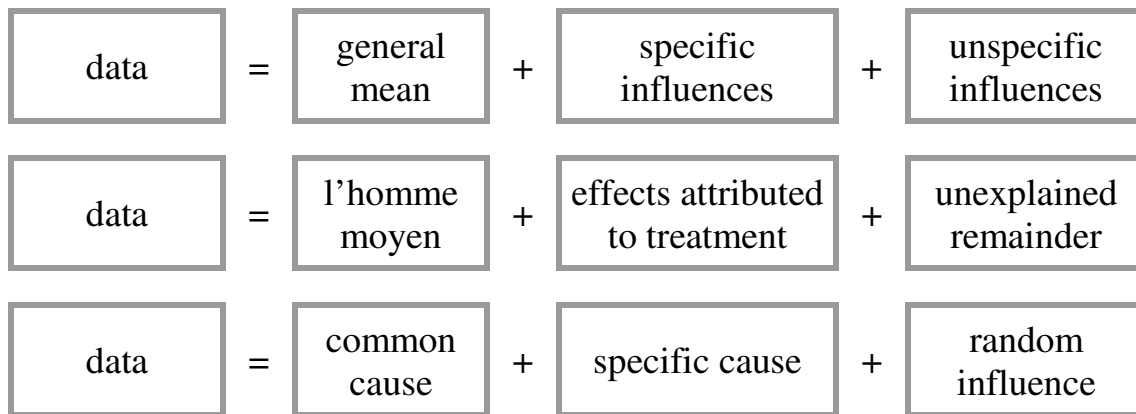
data = general mean + specific influences + unspecific influences

data = l’homme moyen + effects attributed to treatment + unexplained remainder

data = common cause + specific cause + random influence